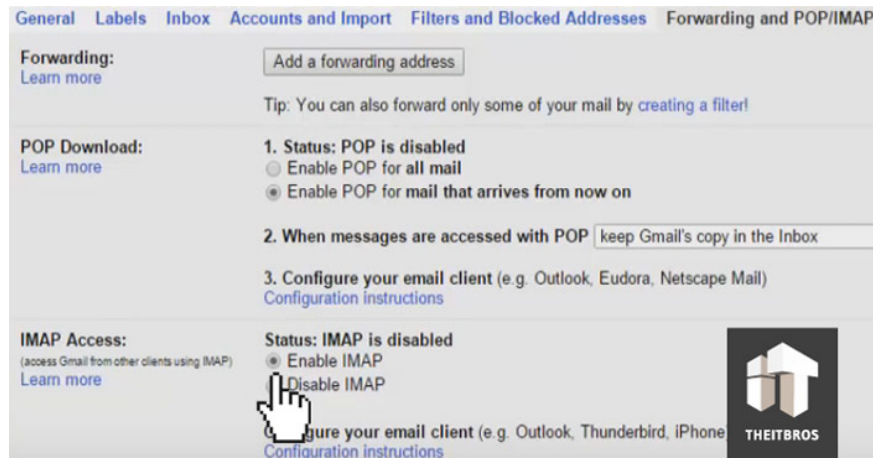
General Labels Inbox Accounts and Import Filters and Blocked Addresses Forwarding and POP/IMAP

Forwarding:
Learn more

Add a forwarding address

Tip: You can also forward only some of your mail by creating a filter!

POP Download:
Learn more

1. Status: POP is disabled
Enable POP for all mail
Enable POP for mail that arrives from now on

2. When messages are accessed with POP keep Gmail's copy in the Inbox

3. Configure your email client (e.g. Outlook, Eudora, Netscape Mail)
Configuration instructions

IMAP Access:
(access Gmail from other clients using IMAP)
Learn more

Status: IMAP is disabled
Enable IMAP
Disable IMAP

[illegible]gure your email client (e.g. Outlook, Thunderbird, iPhone
Configuration instructions

THEITBROS